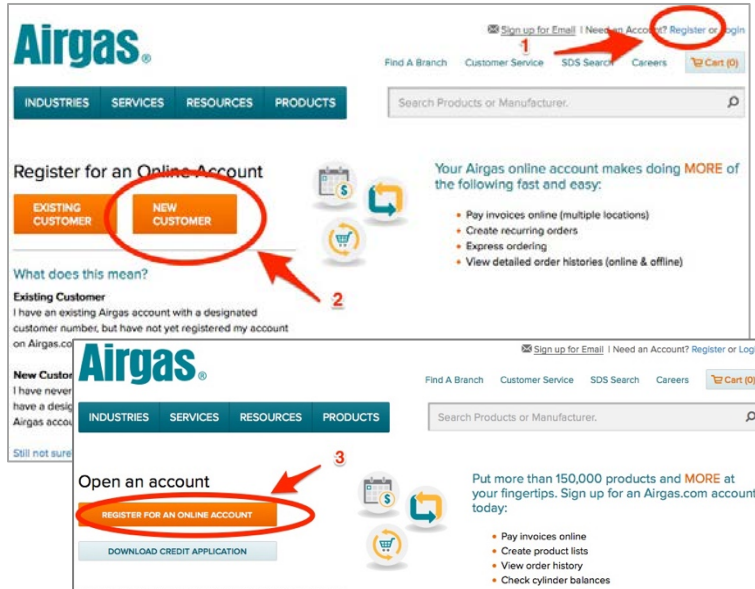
Airgas®

Sign up for Email | Need an Account? Register or Login

1

Find A Branch Customer Service SDS Search Careers Cart (0)

INDUSTRIES SERVICES RESOURCES PRODUCTS

Search Products or Manufacturer.

Register for an Online Account

EXISTING CUSTOMER

NEW CUSTOMER

Your Airgas online account makes doing MORE of the following fast and easy:

- Pay invoices online (multiple locations)
- Create recurring orders
- Express ordering
- View detailed order histories (online & offline)

2

What does this mean?

Existing Customer
I have an existing Airgas account with a designated customer number, but have not yet registered my account on Airgas.com

New Custo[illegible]
I have never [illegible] have a desig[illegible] Airgas acco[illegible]

Still not sure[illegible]

Airgas®

Sign up for Email | Need an Account? Register or Log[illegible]

Find A Branch Customer Service SDS Search Careers Cart (0)

INDUSTRIES SERVICES RESOURCES PRODUCTS

Search Products or Manufacturer.

3

Open an account

REGISTER FOR AN ONLINE ACCOUNT

DOWNLOAD CREDIT APPLICATION

Put more than 150,000 products and MORE at your fingertips. Sign up for an Airgas.com account today:

- Pay invoices online
- Create product lists
- View order history
- Check cylinder balances